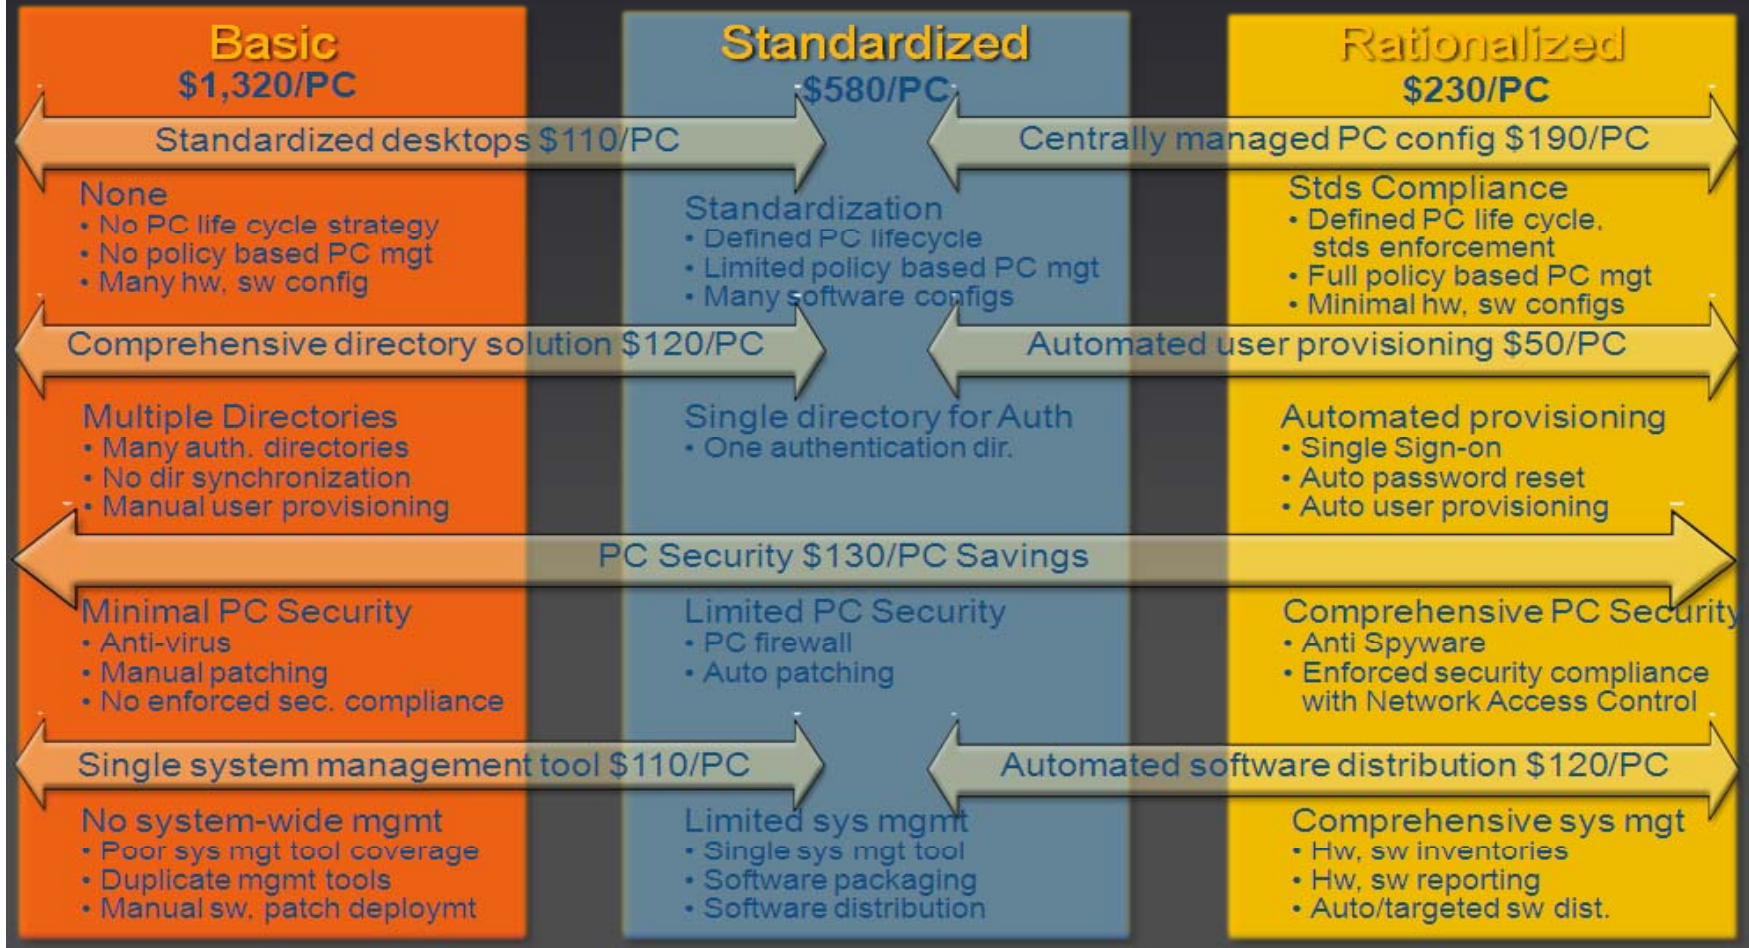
Basic
$1,320/PC

Standardized
$580/PC

Rationalized
$230/PC

Standardized desktops $110/PC

Centrally managed PC config $190/PC

None
• No PC life cycle strategy
• No policy based PC mgt
• Many hw, sw config

Standardization
• Defined PC lifecycle
• Limited policy based PC mgt
• Many software configs

Stds Compliance
• Defined PC life cycle, stds enforcement
• Full policy based PC mgt
• Minimal hw, sw configs

Comprehensive directory solution $120/PC

Automated user provisioning $50/PC

Multiple Directories
• Many auth. directories
• No dir synchronization
• Manual user provisioning

Single directory for Auth
• One authentication dir.

Automated provisioning
• Single Sign-on
• Auto password reset
• Auto user provisioning

PC Security $130/PC Savings

Minimal PC Security
• Anti-virus
• Manual patching
• No enforced sec. compliance

Limited PC Security
• PC firewall
• Auto patching

Comprehensive PC Security
• Anti Spyware
• Enforced security compliance with Network Access Control

Single system management tool $110/PC

Automated software distribution $120/PC

No system-wide mgmt
• Poor sys mgt tool coverage
• Duplicate mgmt tools
• Manual sw, patch deploymt

Limited sys mgmt
• Single sys mgt tool
• Software packaging
• Software distribution

Comprehensive sys mgt
• Hw, sw inventories
• Hw, sw reporting
• Auto/targeted sw dist.